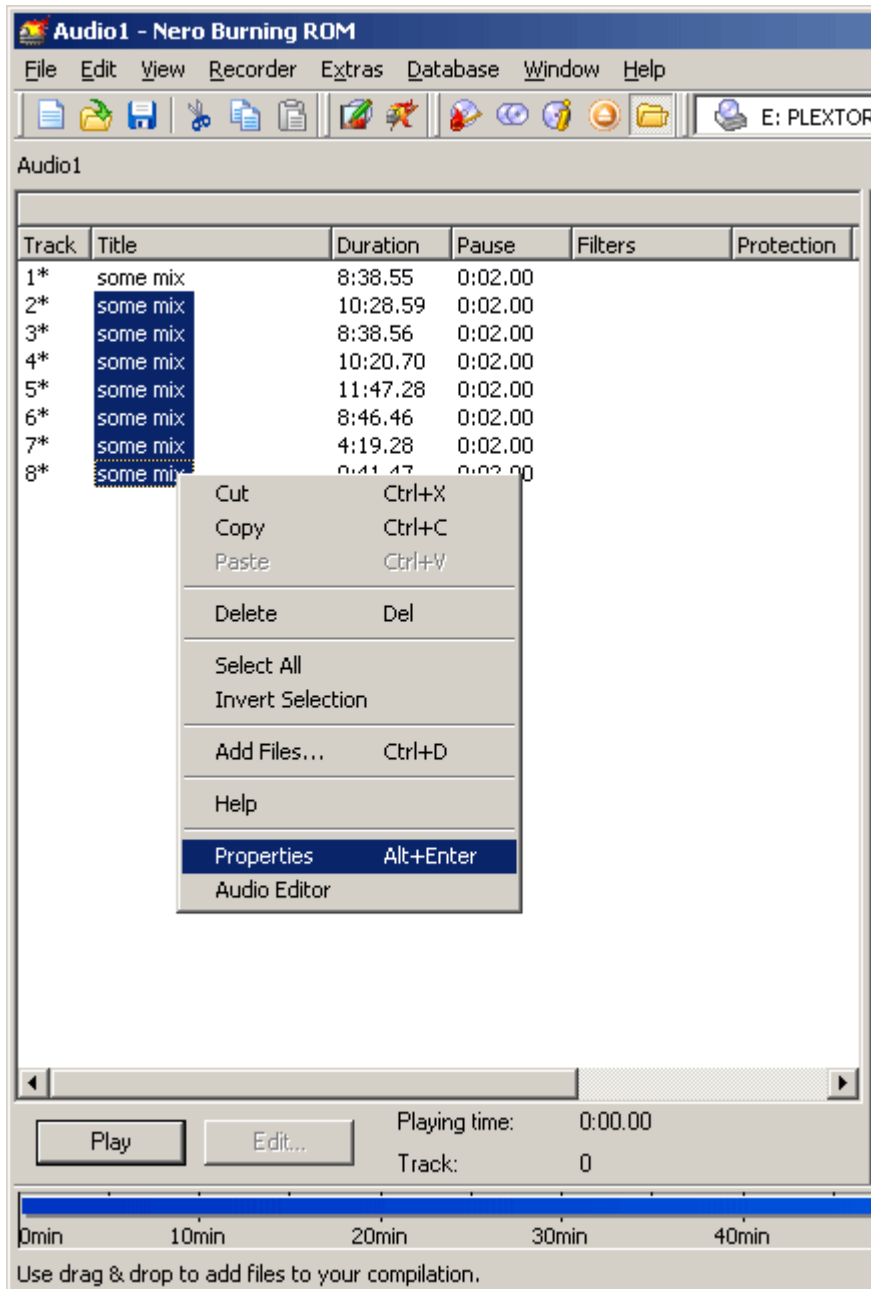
Audio1 - Nero Burning ROM

File Edit View Recorder Extras Database Window Help

E: PLEXTOR

Audio1

| Track | Title | Duration | Pause | Filters | Protection |
|---|---|---|---|---|---|
| 1* | some mix | 8:38.55 | 0:02.00 | | |
| 2* | some mix | 10:28.59 | 0:02.00 | | |
| 3* | some mix | 8:38.56 | 0:02.00 | | |
| 4* | some mix | 10:20.70 | 0:02.00 | | |
| 5* | some mix | 11:47.28 | 0:02.00 | | |
| 6* | some mix | 8:46.46 | 0:02.00 | | |
| 7* | some mix | 4:19.28 | 0:02.00 | | |
| 8* | some mix | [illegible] | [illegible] | | |

Cut Ctrl+X
Copy Ctrl+C
Paste Ctrl+V
Delete Del
Select All
Invert Selection
Add Files... Ctrl+D
Help
Properties Alt+Enter
Audio Editor

Play Edit... Playing time: 0:00.00
Track: 0

0min 10min 20min 30min 40min

Use drag & drop to add files to your compilation.